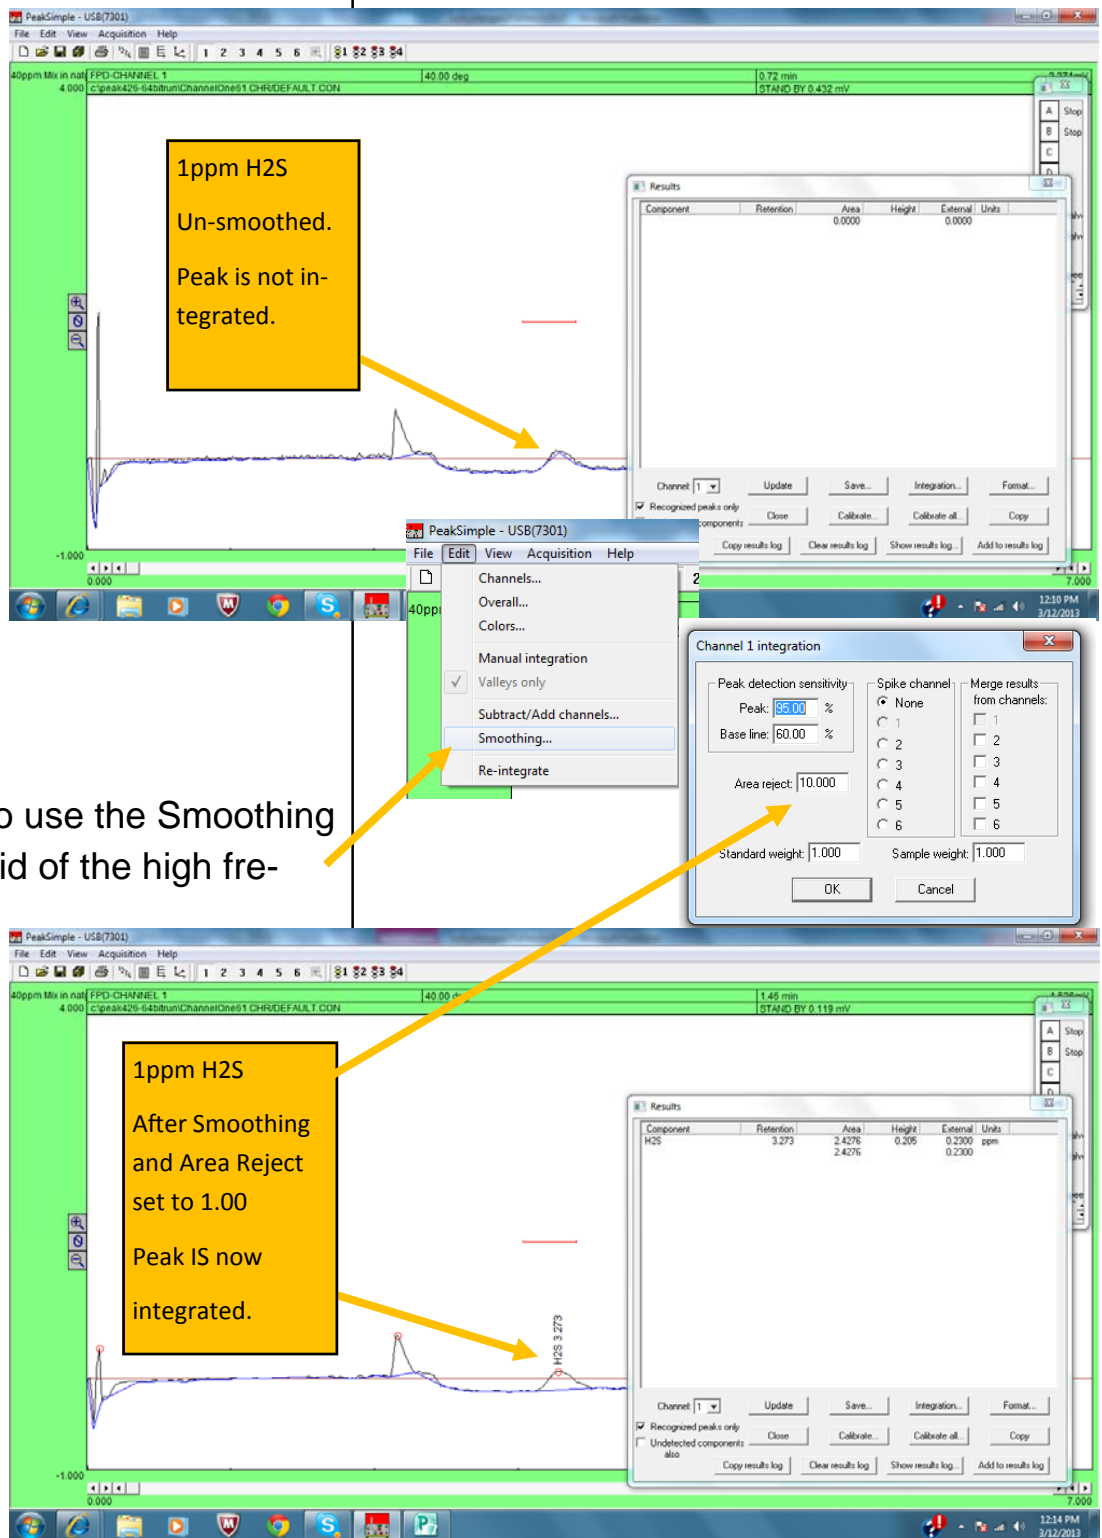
PeakSimple - USB(7301)
File Edit View Acquisition Help
1 2 3 4 5 6
40ppm Mix in nat FPD-CHANNEL 1
4.000 c:\peak426-64bit\run\ChannelOne61.CHR/DEFAULT.CON
40.00 deg
0.72 min
STAND BY 0.432 mV

1ppm H2S

Un-smoothed.

Peak is not integrated.

Results

| Component | Retention | Area | Height | External | Units |
|---|---|---|---|---|---|
| | | 0.0000 | | 0.0000 | |

Channel 1 Update Save... Integration... Format...
Recognized peaks only Close Calibrate... Calibrate all... Copy
Copy results log Clear results log Show results log... Add to results log

-1.000
0.000
7.000
12:10 PM 3/12/2013

PeakSimple - USB(7301)
File Edit View Acquisition Help
40ppm
Channels...
Overall...
Colors...
Manual integration
Valleys only
Subtract/Add channels...
Smoothing...
Re-integrate

Channel 1 integration
Peak detection sensitivity
Peak: 95.00 %
Base line: 60.00 %
Area reject: 10.000
Spike channel
None
1
2
3
4
5
6
Merge results from channels:
1
2
3
4
5
6
Standard weight: 1.000
Sample weight: 1.000
OK
Cancel

o use the Smoothing
id of the high fre-

PeakSimple - USB(7301)
File Edit View Acquisition Help
1 2 3 4 5 6
40ppm Mix in nat FPD-CHANNEL 1
4.000 c:\peak426-64bit\run\ChannelOne61.CHR/DEFAULT.CON
40.00 d
1.46 min
STAND BY 0.119 mV

1ppm H2S

After Smoothing and Area Reject set to 1.00

Peak IS now

integrated.

H2S 3.273

Results

| Component | Retention | Area | Height | External | Units |
|---|---|---|---|---|---|
| H2S | 3.273 | 2.4276 | 0.205 | 0.2300 | ppm |
| | | 2.4276 | | 0.2300 | |

Channel 1 Update Save... Integration... Format...
Recognized peaks only Close Calibrate... Calibrate all... Copy
Undetected components also
Copy results log Clear results log Show results log... Add to results log

-1.000
0.000
7.000
12:14 PM 3/12/2013